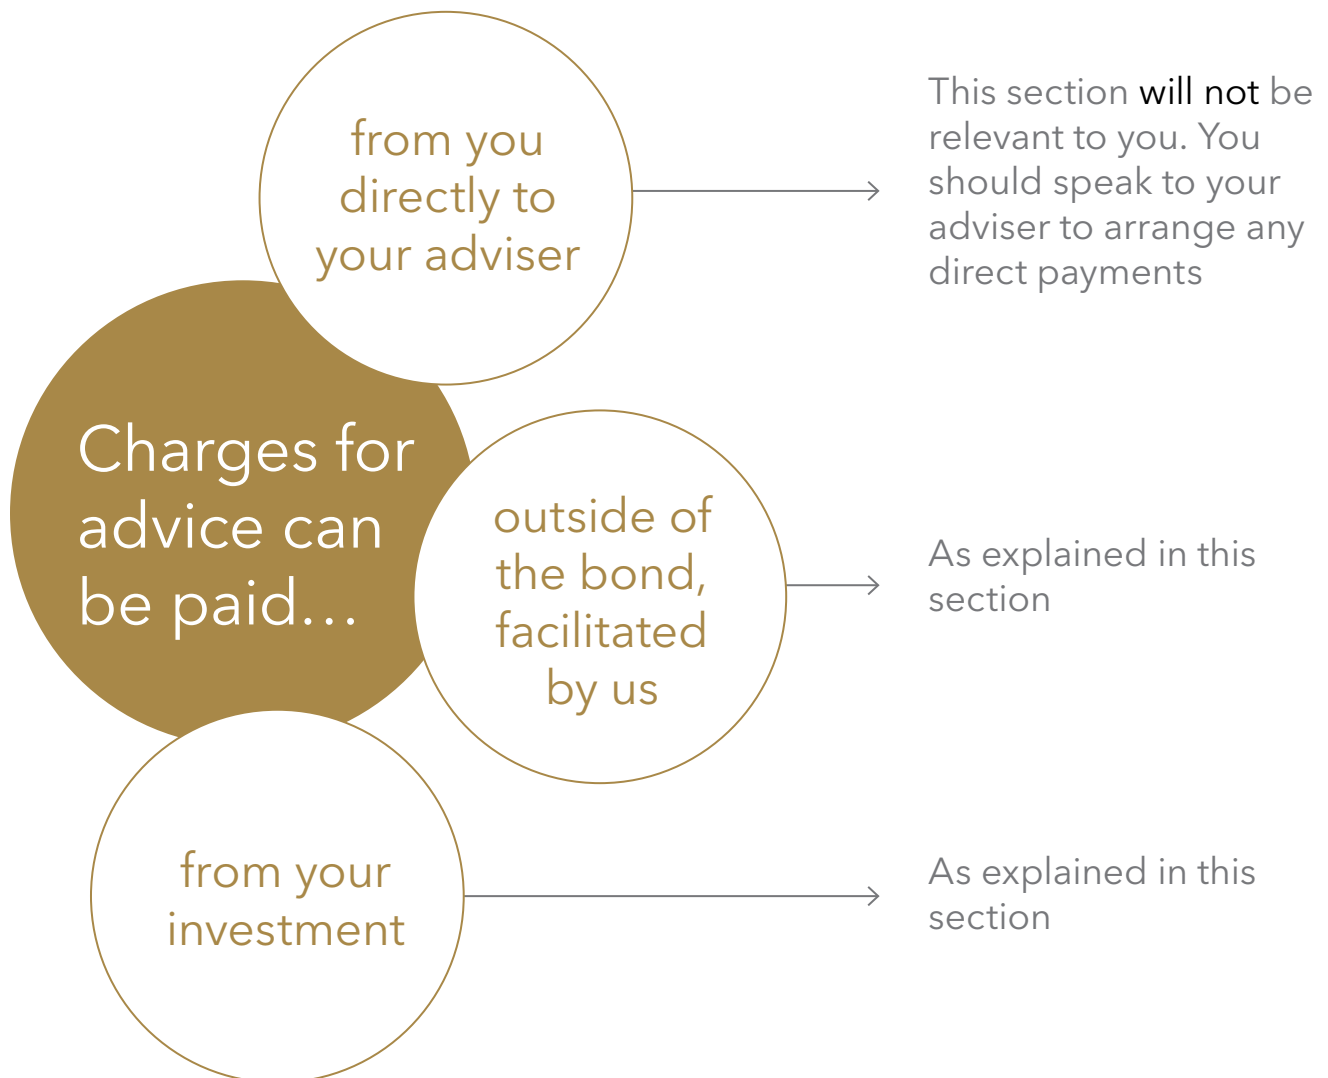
Charges for advice can be paid...

from you directly to your adviser

This section will not be relevant to you. You should speak to your adviser to arrange any direct payments

outside of the bond, facilitated by us

As explained in this section

from your investment

As explained in this section